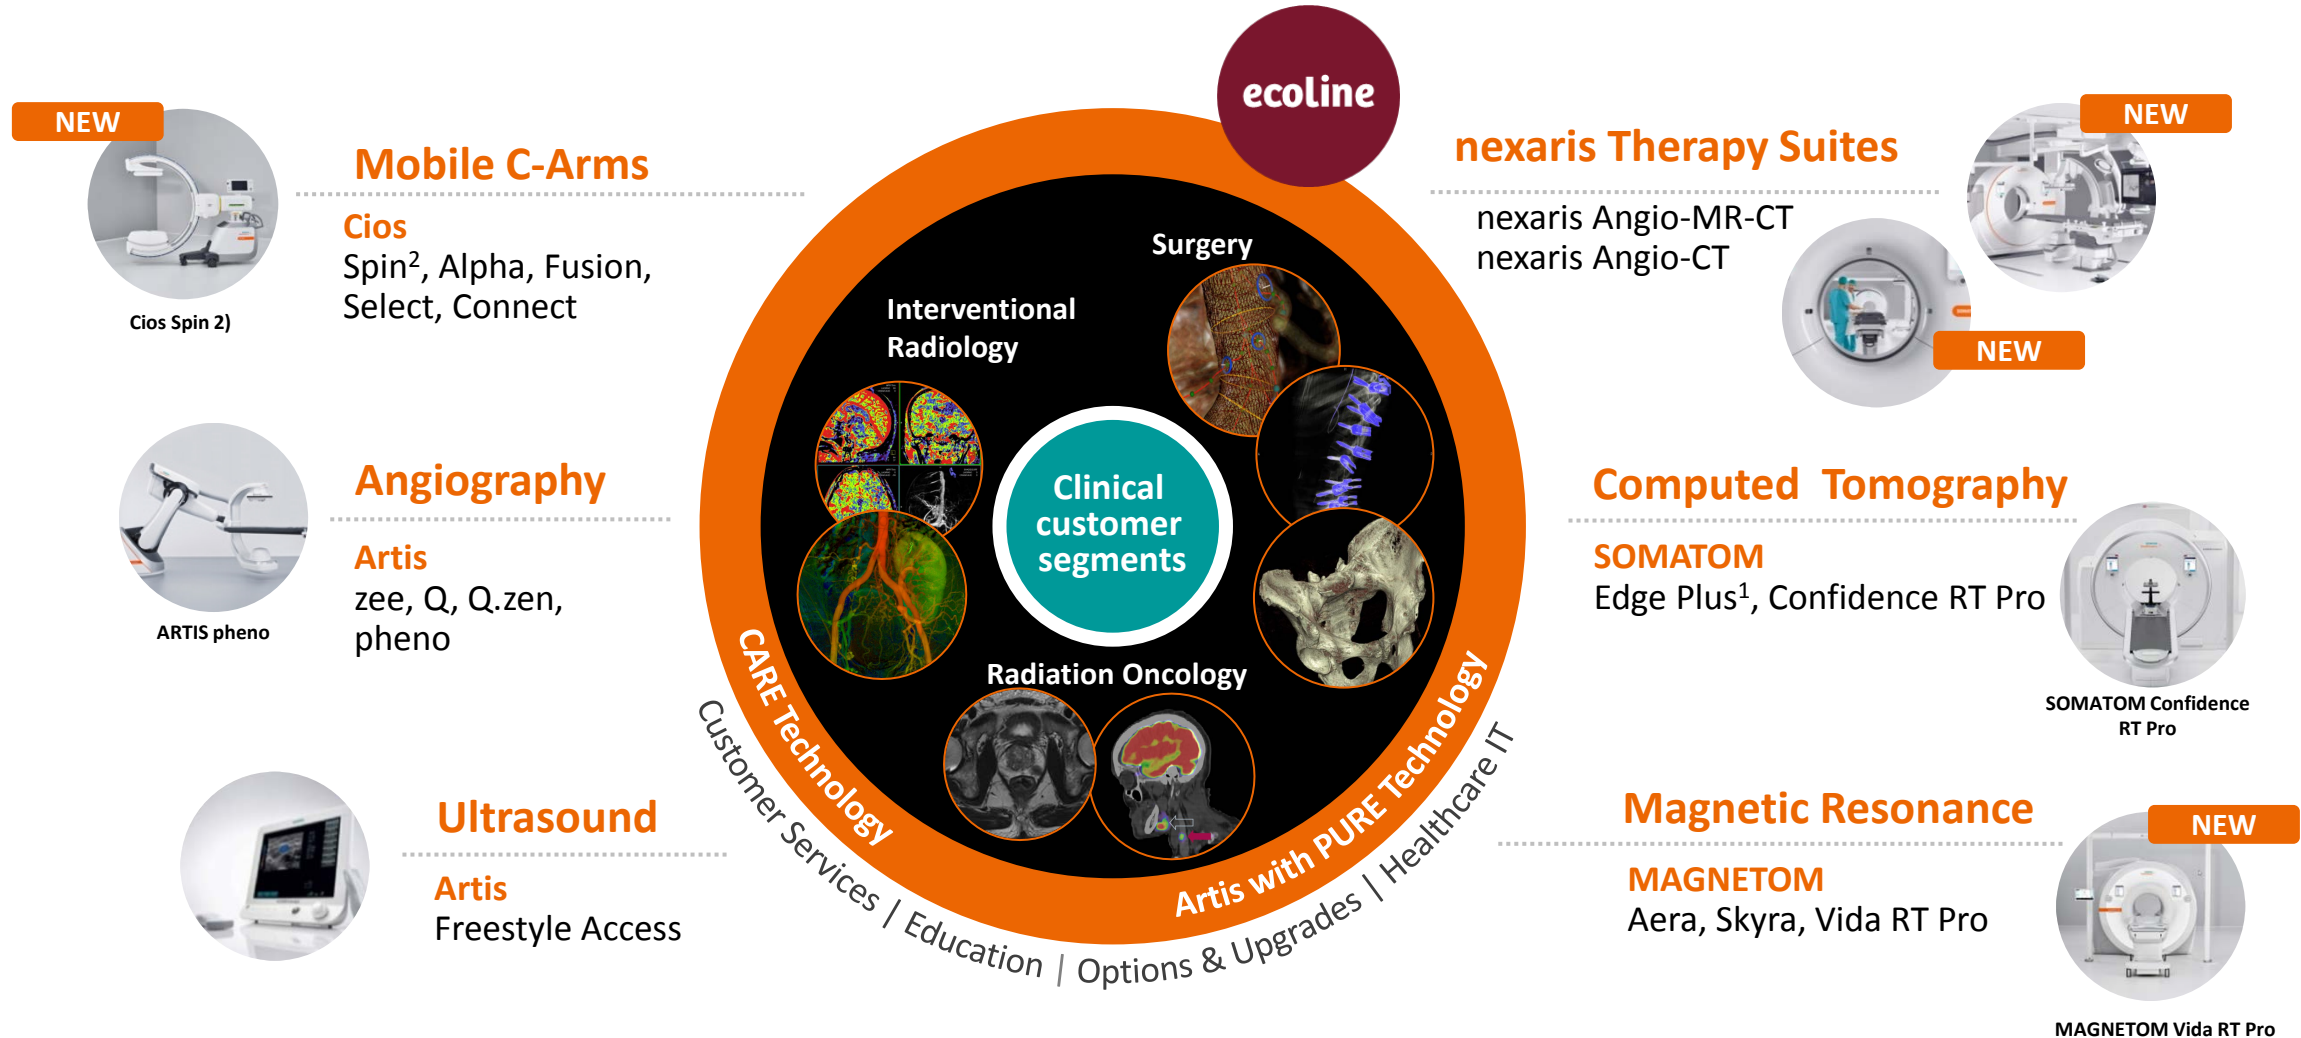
NEW

Cios Spin 2)

Mobile C-Arms

Cios
Spin², Alpha, Fusion, Select, Connect

ARTIS pheno

Angiography

Artis
zee, Q, Q.zen, pheno

Ultrasound

Artis
Freestyle Access

ecoline

Surgery

Interventional Radiology

Clinical customer segments

Radiation Oncology

CARE Technology

Artis with PURE Technology

Customer Services / Education | Options & Upgrades | Healthcare IT

nexaris Therapy Suites

nexaris Angio-MR-CT
nexaris Angio-CT

NEW

NEW

Computed Tomography

SOMATOM
Edge Plus¹, Confidence RT Pro

SOMATOM Confidence RT Pro

Magnetic Resonance

MAGNETOM
Aera, Skyra, Vida RT Pro

NEW

MAGNETOM Vida RT Pro